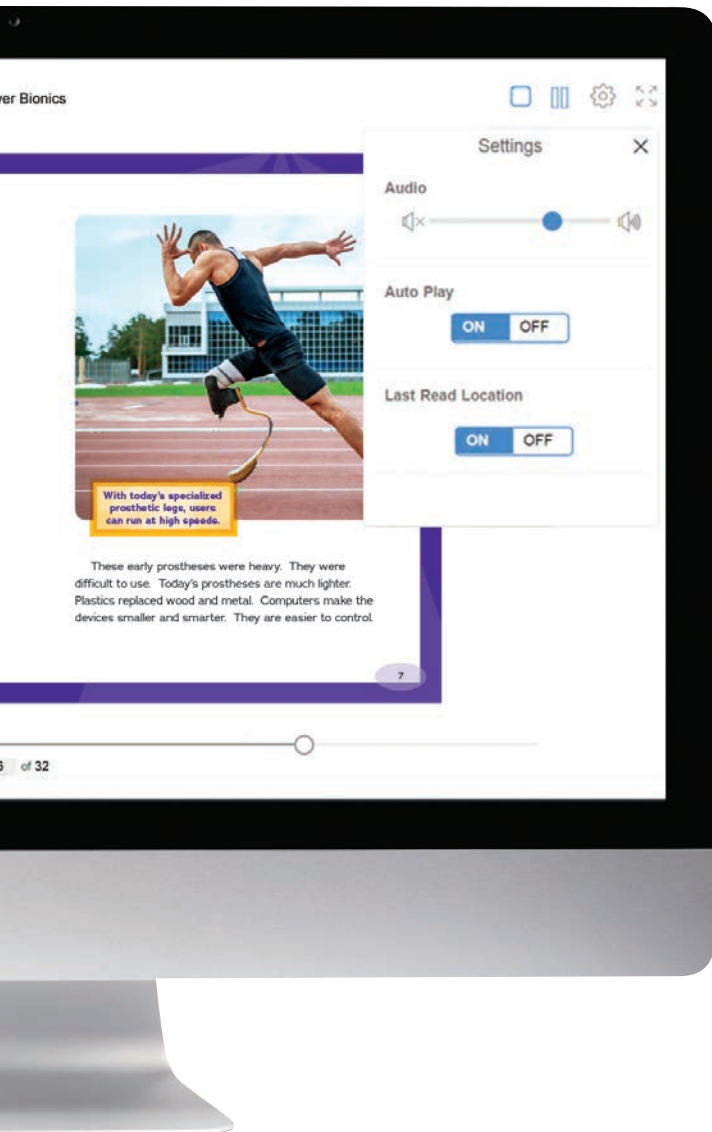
ver Bionics

Settings

Audio

Auto Play

ON OFF

Last Read Location

ON OFF

With today's specialized prosthetic legs, users can run at high speeds.

These early prostheses were heavy. They were difficult to use. Today's prostheses are much lighter. Plastics replaced wood and metal. Computers make the devices smaller and smarter. They are easier to control.

7

6 of 32